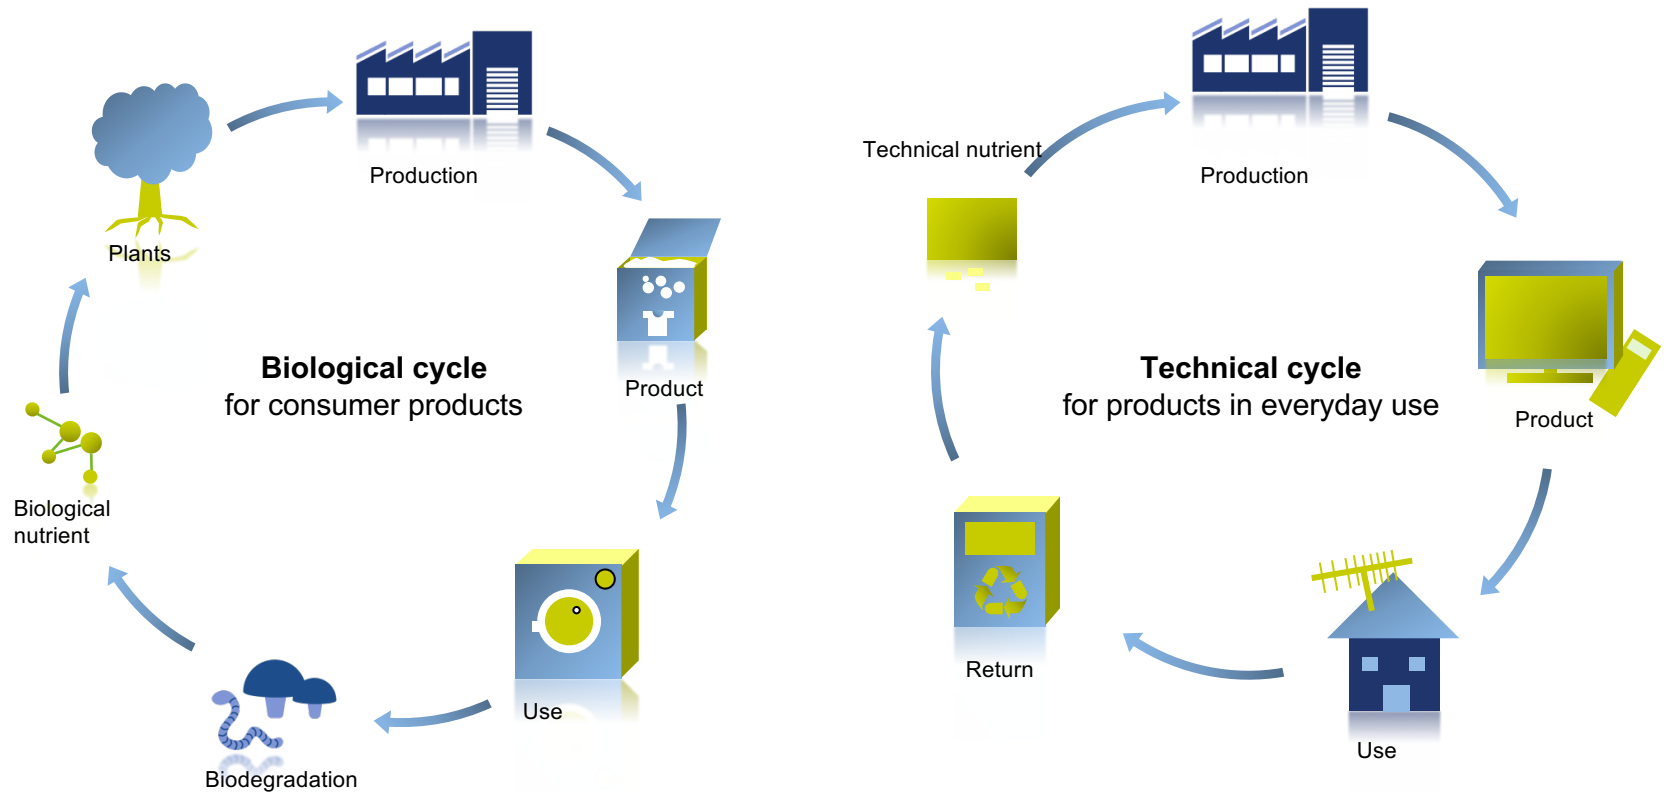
Biological cycle
for consumer products

Production

Product

Use

Biodegradation

Biological nutrient

Plants

Technical cycle
for products in everyday use

Technical nutrient

Production

Product

Use

Return